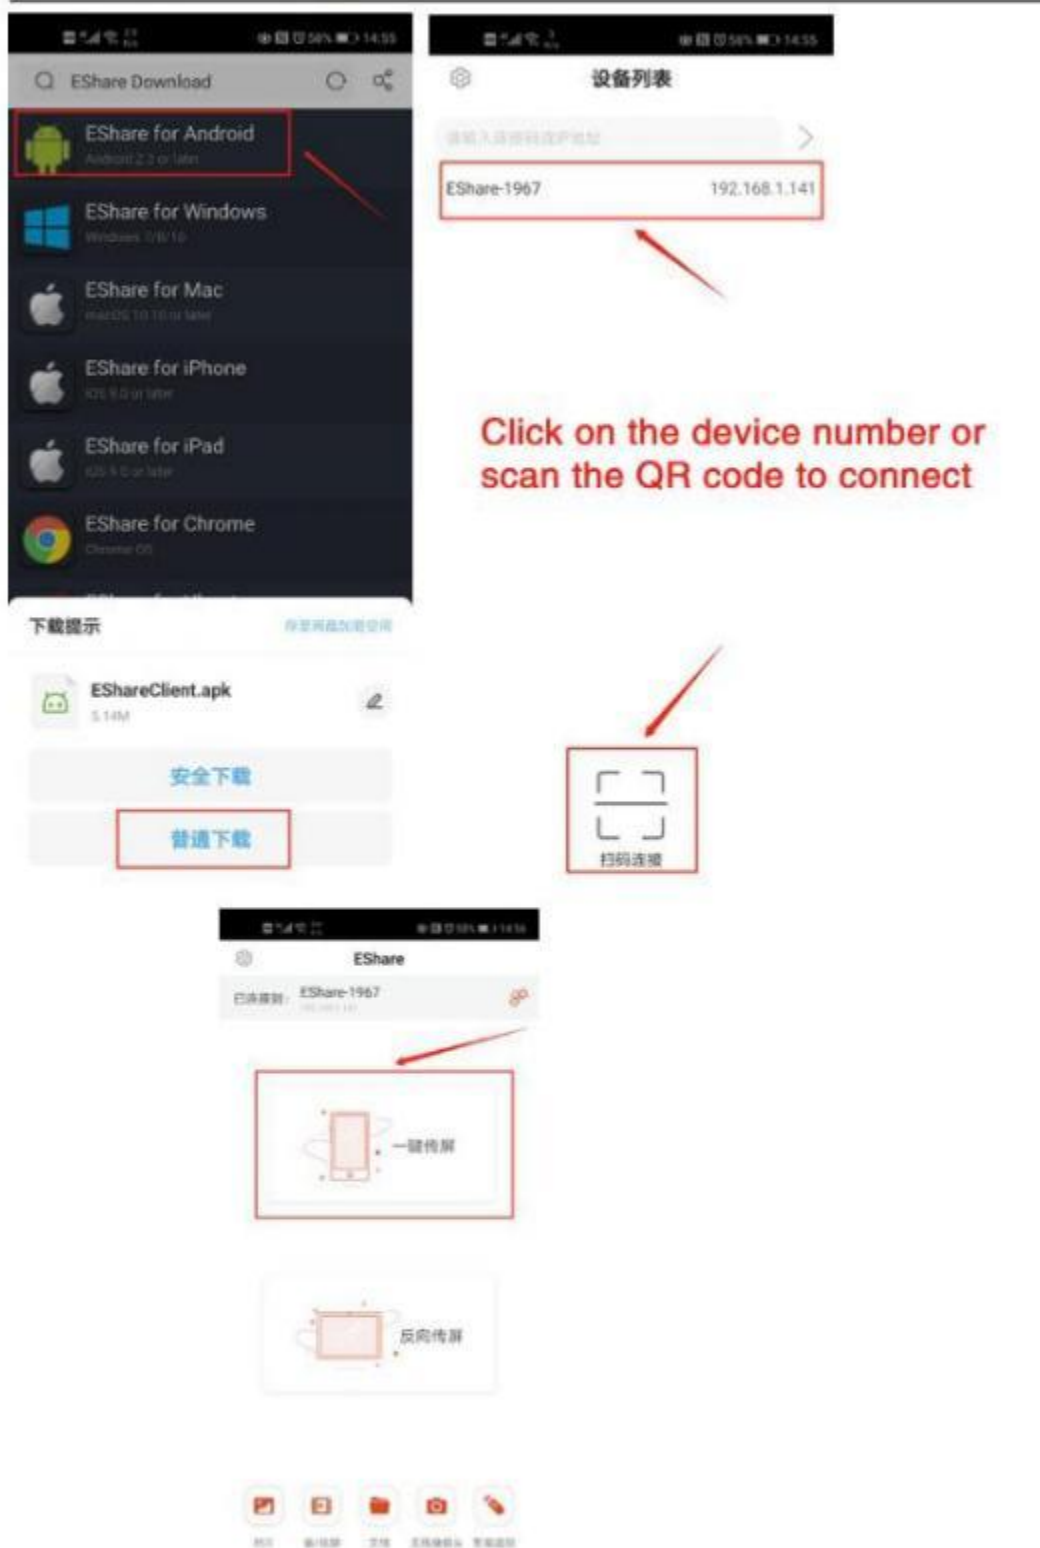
14:55

EShare Download

EShare for Android
Android 2.3 or later

EShare for Windows
Windows 7/8/10

EShare for Mac
macOS 10.10 or later

EShare for iPhone
iOS 9.0 or later

EShare for iPad
iOS 9.0 or later

EShare for Chrome
Chrome OS

下载提示

EShareClient.apk
5.14M

安全下载

普通下载

14:55

设备列表

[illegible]

EShare-1967 192.168.1.141

Click on the device number or scan the QR code to connect

扫码连接

EShare

已连接到： EShare-1967

一键传屏

反向传屏

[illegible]